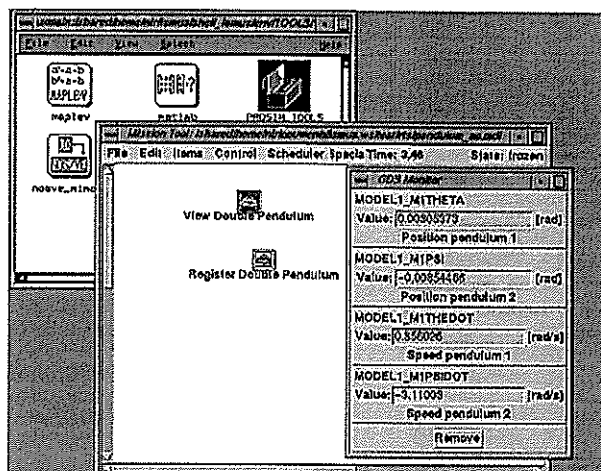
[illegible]

File Edit View Select Help

maplev matlab PROSIM TOOLS

noove_mino

Mission Tool: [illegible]

File Edit Items Control Scheduler Specia Time: 3,46 State: frozen

View Double Pendulum

Register Double Pendulum

ODS Monitor

MODEL1_M1THETA
Value: 0,00905579 [rad]
Position pendulum 1

MODEL1_M1PSI
Value: -0,00654466 [rad]
Position pendulum 2

MODEL1_M1THEDOT
Value: 0,850026 [rad/s]
Speed pendulum 1

MODEL1_M1PSIDOT
Value: -3,11003 [rad/s]
Speed pendulum 2

Remove